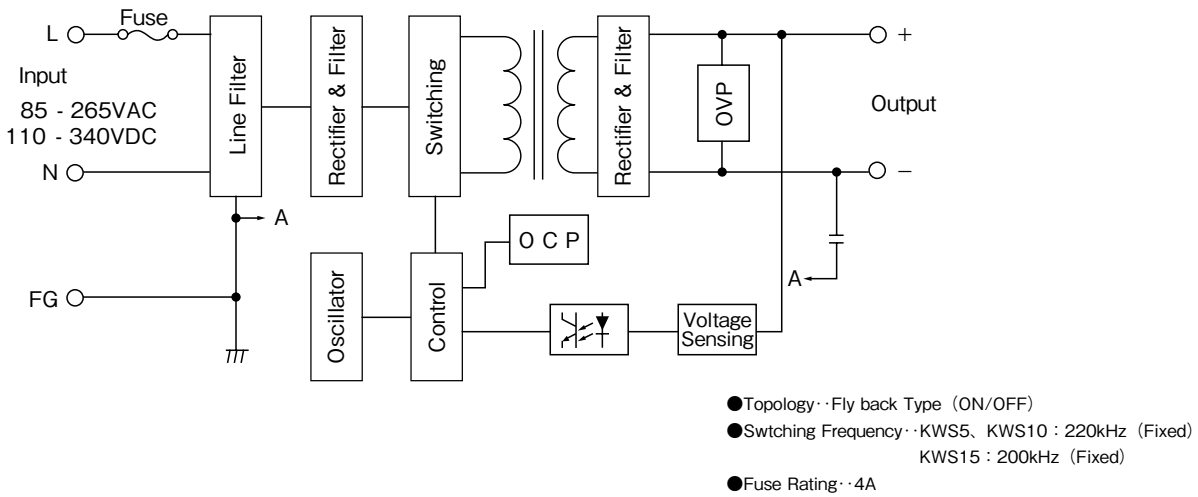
L
Fuse
Input
85 - 265VAC
110 - 340VDC
N
Line Filter
Rectifier & Filter
Switching
Rectifier & Filter
OVP
+
Output
–
A
O C P
FG
Oscillator
Control
A
Voltage Sensing

●Topology··Fly back Type (ON/OFF)
●Swtching Frequency··KWS5、KWS10 : 220kHz (Fixed)
KWS15 : 200kHz (Fixed)
●Fuse Rating··4A